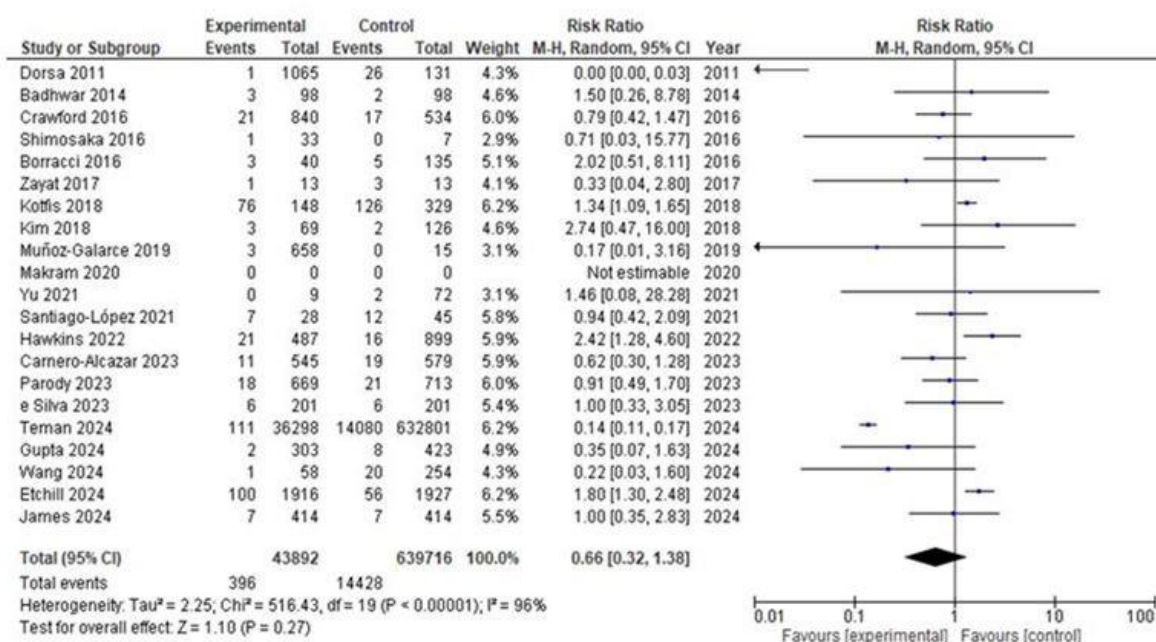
| Study or Subgroup | Experimental Events | Experimental Total | Control Events | Control Total | Weight | Risk Ratio M-H, Random, 95% CI | Year |
|---|---|---|---|---|---|---|---|
| Dorsa 2011 | 1 | 1065 | 26 | 131 | 4.3% | 0.00 [0.00, 0.03] | 2011 |
| Badhwar 2014 | 3 | 98 | 2 | 98 | 4.6% | 1.50 [0.26, 8.78] | 2014 |
| Crawford 2016 | 21 | 840 | 17 | 534 | 6.0% | 0.79 [0.42, 1.47] | 2016 |
| Shimosaka 2016 | 1 | 33 | 0 | 7 | 2.9% | 0.71 [0.03, 15.77] | 2016 |
| Borracci 2016 | 3 | 40 | 5 | 135 | 5.1% | 2.02 [0.51, 8.11] | 2016 |
| Zayat 2017 | 1 | 13 | 3 | 13 | 4.1% | 0.33 [0.04, 2.80] | 2017 |
| Kotfis 2018 | 76 | 148 | 126 | 329 | 6.2% | 1.34 [1.09, 1.65] | 2018 |
| Kim 2018 | 3 | 69 | 2 | 126 | 4.6% | 2.74 [0.47, 16.00] | 2018 |
| Muñoz-Galarce 2019 | 3 | 658 | 0 | 15 | 3.1% | 0.17 [0.01, 3.16] | 2019 |
| Makram 2020 | 0 | 0 | 0 | 0 | | Not estimable | 2020 |
| Yu 2021 | 0 | 9 | 2 | 72 | 3.1% | 1.46 [0.08, 28.28] | 2021 |
| Santiago-López 2021 | 7 | 28 | 12 | 45 | 5.8% | 0.94 [0.42, 2.09] | 2021 |
| Hawkins 2022 | 21 | 487 | 16 | 899 | 5.9% | 2.42 [1.28, 4.60] | 2022 |
| Carnero-Alcazar 2023 | 11 | 545 | 19 | 579 | 5.9% | 0.62 [0.30, 1.28] | 2023 |
| Parody 2023 | 18 | 669 | 21 | 713 | 6.0% | 0.91 [0.49, 1.70] | 2023 |
| e Silva 2023 | 6 | 201 | 6 | 201 | 5.4% | 1.00 [0.33, 3.05] | 2023 |
| Teman 2024 | 111 | 36298 | 14080 | 632801 | 6.2% | 0.14 [0.11, 0.17] | 2024 |
| Gupta 2024 | 2 | 303 | 8 | 423 | 4.9% | 0.35 [0.07, 1.63] | 2024 |
| Wang 2024 | 1 | 58 | 20 | 254 | 4.3% | 0.22 [0.03, 1.60] | 2024 |
| Etchill 2024 | 100 | 1916 | 56 | 1927 | 6.2% | 1.80 [1.30, 2.48] | 2024 |
| James 2024 | 7 | 414 | 7 | 414 | 5.5% | 1.00 [0.35, 2.83] | 2024 |
| Total (95% CI) | | 43892 | | 639716 | 100.0% | 0.66 [0.32, 1.38] | |
| Total events | 396 | | 14428 | | | | |

Heterogeneity: Tau² = 2.25; Chi² = 516.43, df = 19 (P < 0.00001); I² = 96%
Test for overall effect: Z = 1.10 (P = 0.27)

Risk Ratio
M-H, Random, 95% CI
0.01 0.1 1 10 100
Favours [experimental] Favours [control]